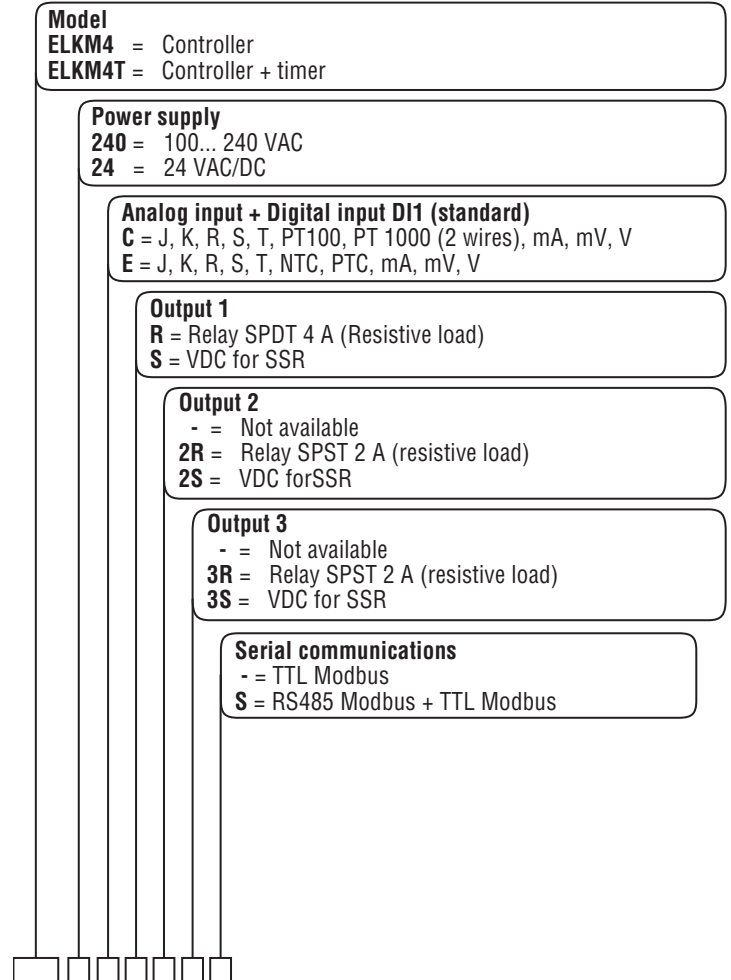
Model
ELKM4 = Controller
ELKM4T = Controller + timer

Power supply
240 = 100... 240 VAC
24 = 24 VAC/DC

Analog input + Digital input DI1 (standard)
C = J, K, R, S, T, PT100, PT 1000 (2 wires), mA, mV, V
E = J, K, R, S, T, NTC, PTC, mA, mV, V

Output 1
R = Relay SPDT 4 A (Resistive load)
S = VDC for SSR

Output 2
- = Not available
2R = Relay SPST 2 A (resistive load)
2S = VDC forSSR

Output 3
- = Not available
3R = Relay SPST 2 A (resistive load)
3S = VDC for SSR

Serial communications
- = TTL Modbus
S = RS485 Modbus + TTL Modbus